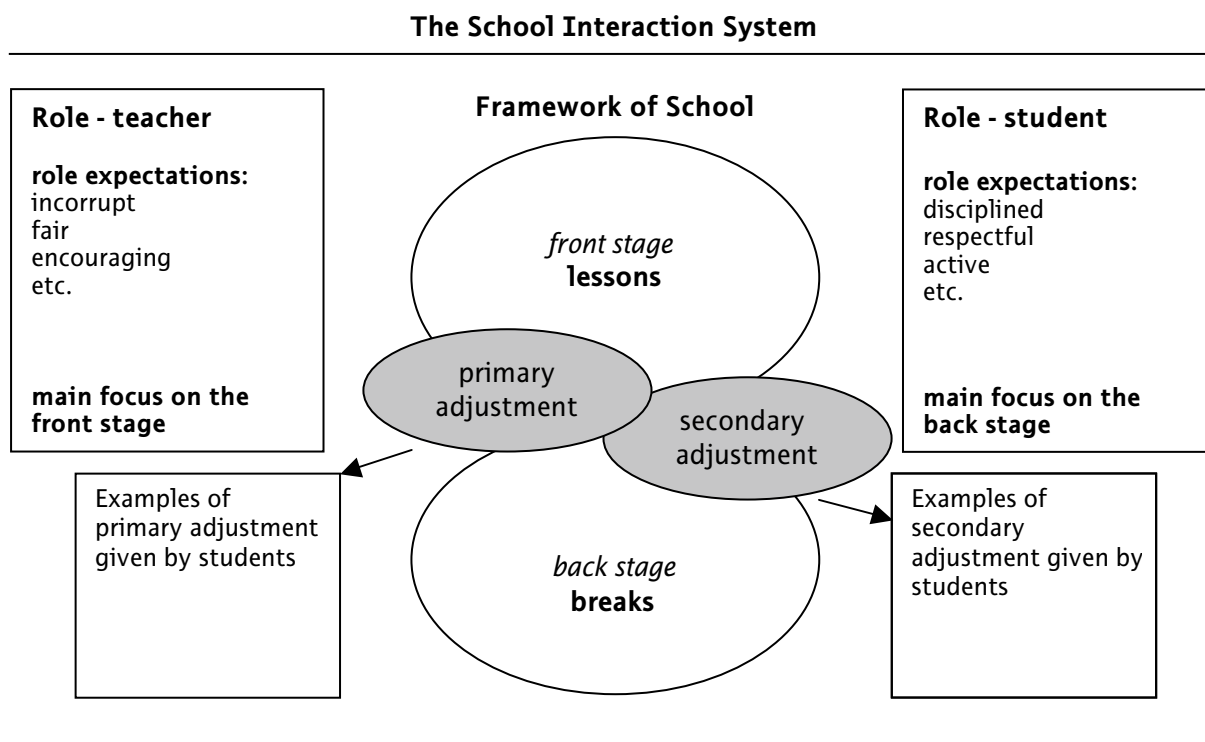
The School Interaction System

Role - teacher

role expectations:
incorrupt
fair
encouraging
etc.

main focus on the front stage

Framework of School

front stage
lessons

primary adjustment

secondary adjustment

back stage
breaks

Role - student

role expectations:
disciplined
respectful
active
etc.

main focus on the back stage

Examples of primary adjustment given by students

Examples of secondary adjustment given by students